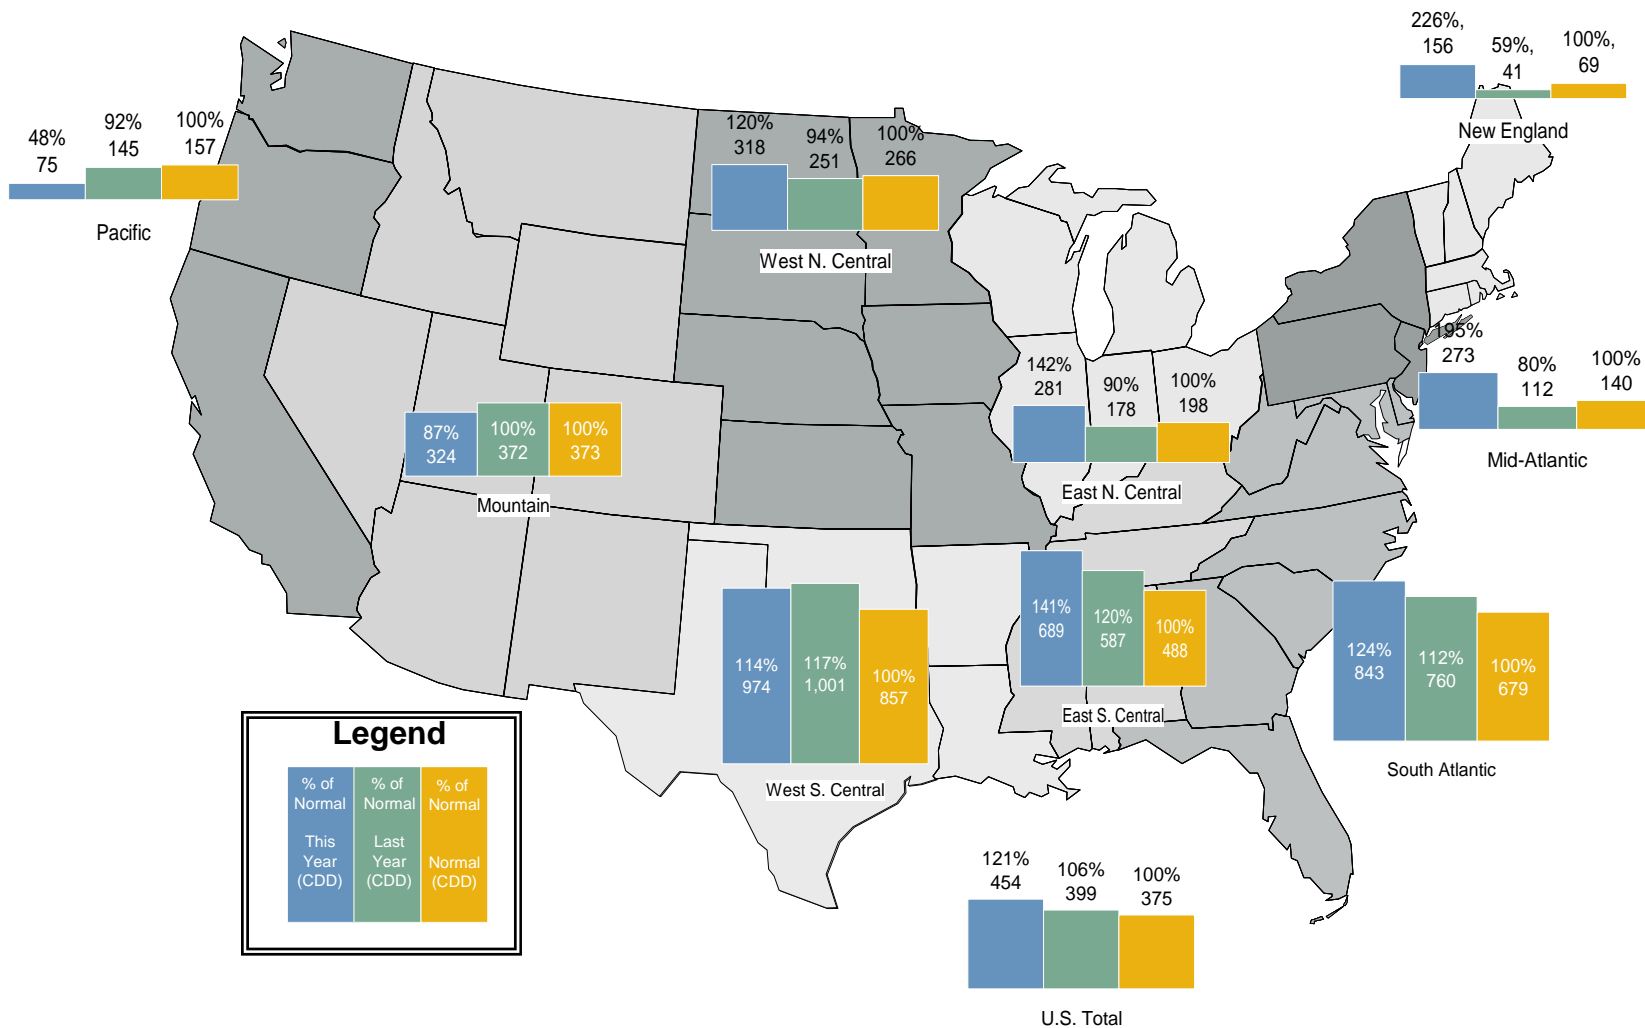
226%, 156
59%, 41
100%, 69
New England

48% 75
92% 145
100% 157
Pacific

120% 318
94% 251
100% 266
West N. Central

195% 273
80% 112
100% 140
Mid-Atlantic

142% 281
90% 178
100% 198
East N. Central

87% 324
100% 372
100% 373
Mountain

141% 689
120% 587
100% 488
East S. Central

124% 843
112% 760
100% 679
South Atlantic

114% 974
117% 1,001
100% 857
West S. Central

Legend
% of Normal This Year (CDD)
% of Normal Last Year (CDD)
% of Normal Normal (CDD)

121% 454
106% 399
100% 375
U.S. Total